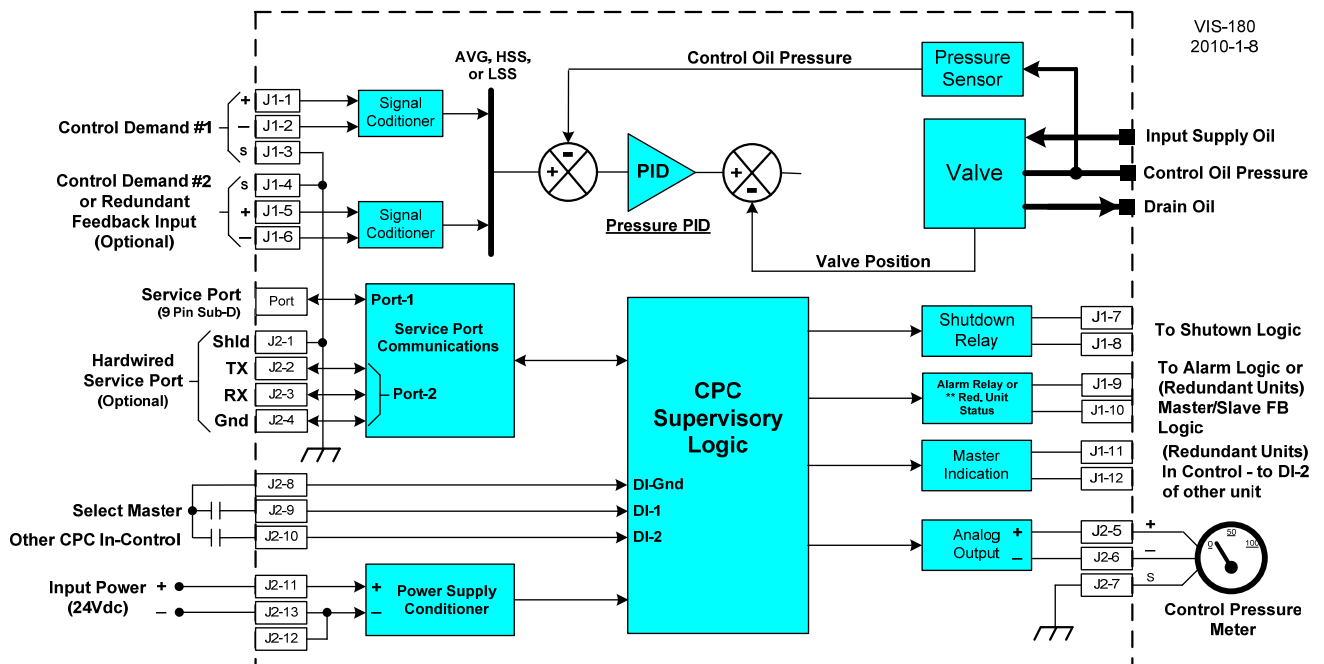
VIS-180
2010-1-8

AVG, HSS, or LSS

Control Oil Pressure

Pressure Sensor

Control Demand #1
+ J1-1
– J1-2
S J1-3

Signal Coditioner

Control Demand #2 or Redundant Feedback Input (Optional)
S J1-4
+ J1-5
– J1-6

Signal Coditioner

-
+
PID
Pressure PID
+
-

Valve

Input Supply Oil
Control Oil Pressure
Drain Oil

Valve Position

Service Port (9 Pin Sub-D)
Port

Port-1

Service Port Communications

Port-2

Hardwired Service Port (Optional)
Shld J2-1
TX J2-2
RX J2-3
Gnd J2-4

CPC Supervisory Logic

Shutdown Relay
J1-7
J1-8
To Shutown Logic

Alarm Relay or ** Red. Unit Status
J1-9
J1-10
To Alarm Logic or (Redundant Units) Master/Slave FB Logic

Master Indication
J1-11
J1-12
(Redundant Units) In Control - to DI-2 of other unit

J2-8
DI-Gnd
Select Master
J2-9
DI-1
Other CPC In-Control
J2-10
DI-2

Analog Output
+
–
J2-5
J2-6
J2-7
+
–
S
0
50
100
Control Pressure Meter

Input Power (24Vdc)
+ J2-11
– J2-13
J2-12

+
–
Power Supply Conditioner